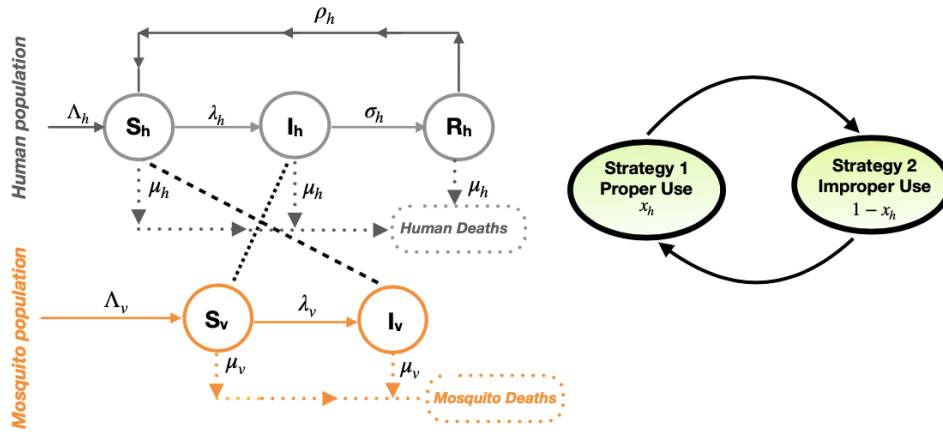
Human population

$\rho_h$

$\Lambda_h$

$S_h$

$\lambda_h$

$I_h$

$\sigma_h$

$R_h$

$\mu_h$

$\mu_h$

$\mu_h$

Human Deaths

Mosquito population

$\Lambda_v$

$S_v$

$\lambda_v$

$I_v$

$\mu_v$

$\mu_v$

Mosquito Deaths

Strategy 1
Proper Use
$x_h$

Strategy 2
Improper Use
$1 - x_h$